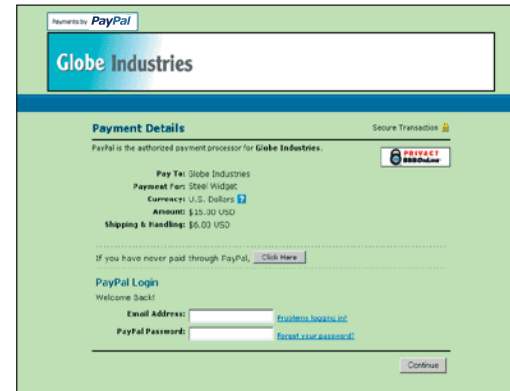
Payments by PayPal

Globe Industries

Payment Details

Secure Transaction

PayPal is the authorized payment processor for Globe Industries.

PRIVACY BBBOnLine

Pay To: Globe Industries
Payment For: Steel Widget
Currency: U.S. Dollars ?
Amount: $15.00 USD
Shipping & Handling: $6.00 USD

If you have never paid through PayPal, Click Here

PayPal Login

Welcome Back!

Email Address: Problems logging in?

PayPal Password: Forgot your password?

Continue